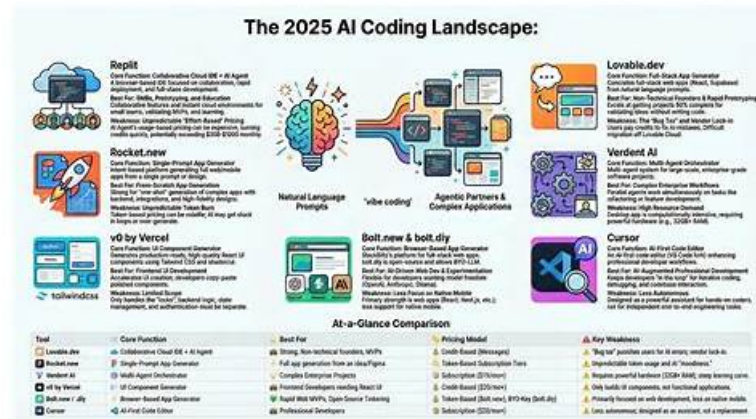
The 2025 AI Coding Landscape:

Replit
Core Function: Collaborative Cloud IDE + AI Agent
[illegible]
Best For: Skills, Prototyping, and Education
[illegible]
Weakness: Unpredictable "Effort-Based" Pricing
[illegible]

Rocket.new
Core Function: Single-Prompt App Generator
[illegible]
Best For: From-Scratch App Generation
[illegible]
Weakness: Unpredictable Token Burn
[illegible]

v0 by Vercel
Core Function: UI Component Generator
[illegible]
Best For: Frontend UI Development
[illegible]
Weakness: Limited Scope
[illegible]

tailwindcss

Natural Language Prompts

'vibe coding'

Agentic Partners & Complex Applications

Bolt.new & bolt.diy
Core Function: Browser-Based App Generator
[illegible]
Best For: AI-Driven Web Dev & Experimentation
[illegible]
Weakness: Less Focus on Native Mobile
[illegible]

Lovable.dev
Core Function: Full-Stack App Generator
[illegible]
Best For: Non-Technical Founders & Rapid Prototyping
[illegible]
Weakness: The "Bug Tax" and Vendor Lock-in
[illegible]

Verdent AI
Core Function: Multi-Agent Orchestrator
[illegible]
Best For: Complex Enterprise Workflows
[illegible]
Weakness: High Resource Demand
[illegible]

Cursor
Core Function: AI-First Code Editor
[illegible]
Best For: AI-Augmented Professional Development
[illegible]
Weakness: Less Autonomous
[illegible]

At-a-Glance Comparison

| Tool | Core Function | Best For | Pricing Model | Key Weakness |
|---|---|---|---|---|
| Lovable.dev | Collaborative Cloud IDE + AI Agent | Strong, Non-technical founders, MVPs | Credit-Based (Messages) | "Bug tax" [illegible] |
| Rocket.new | Single-Prompt App Generator | Full app generation from an idea/Figma | Token-Based Subscription Tiers | Unpredictable token usage and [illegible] |
| Verdent AI | Multi-Agent Orchestrator | Complex Enterprise Projects | Subscription ($19/mo+) | Requires powerful hardware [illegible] |
| v0 by Vercel | UI Component Generator | Frontend Developers needing React UI | Credit-Based ($20/mo+) | Only builds UI components, not functional applications. |
| Bolt.new / .diy | Browser-Based App Generator | Rapid Web MVPs, Open Source Tinkering | Token-Based (Bolt.new), BYO-Key (bolt.diy) | Primarily focused on web development, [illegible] |
| Cursor | AI-First Code Editor | Professional Developers | Subscription ($20/mo+) | Less autonomous; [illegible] |